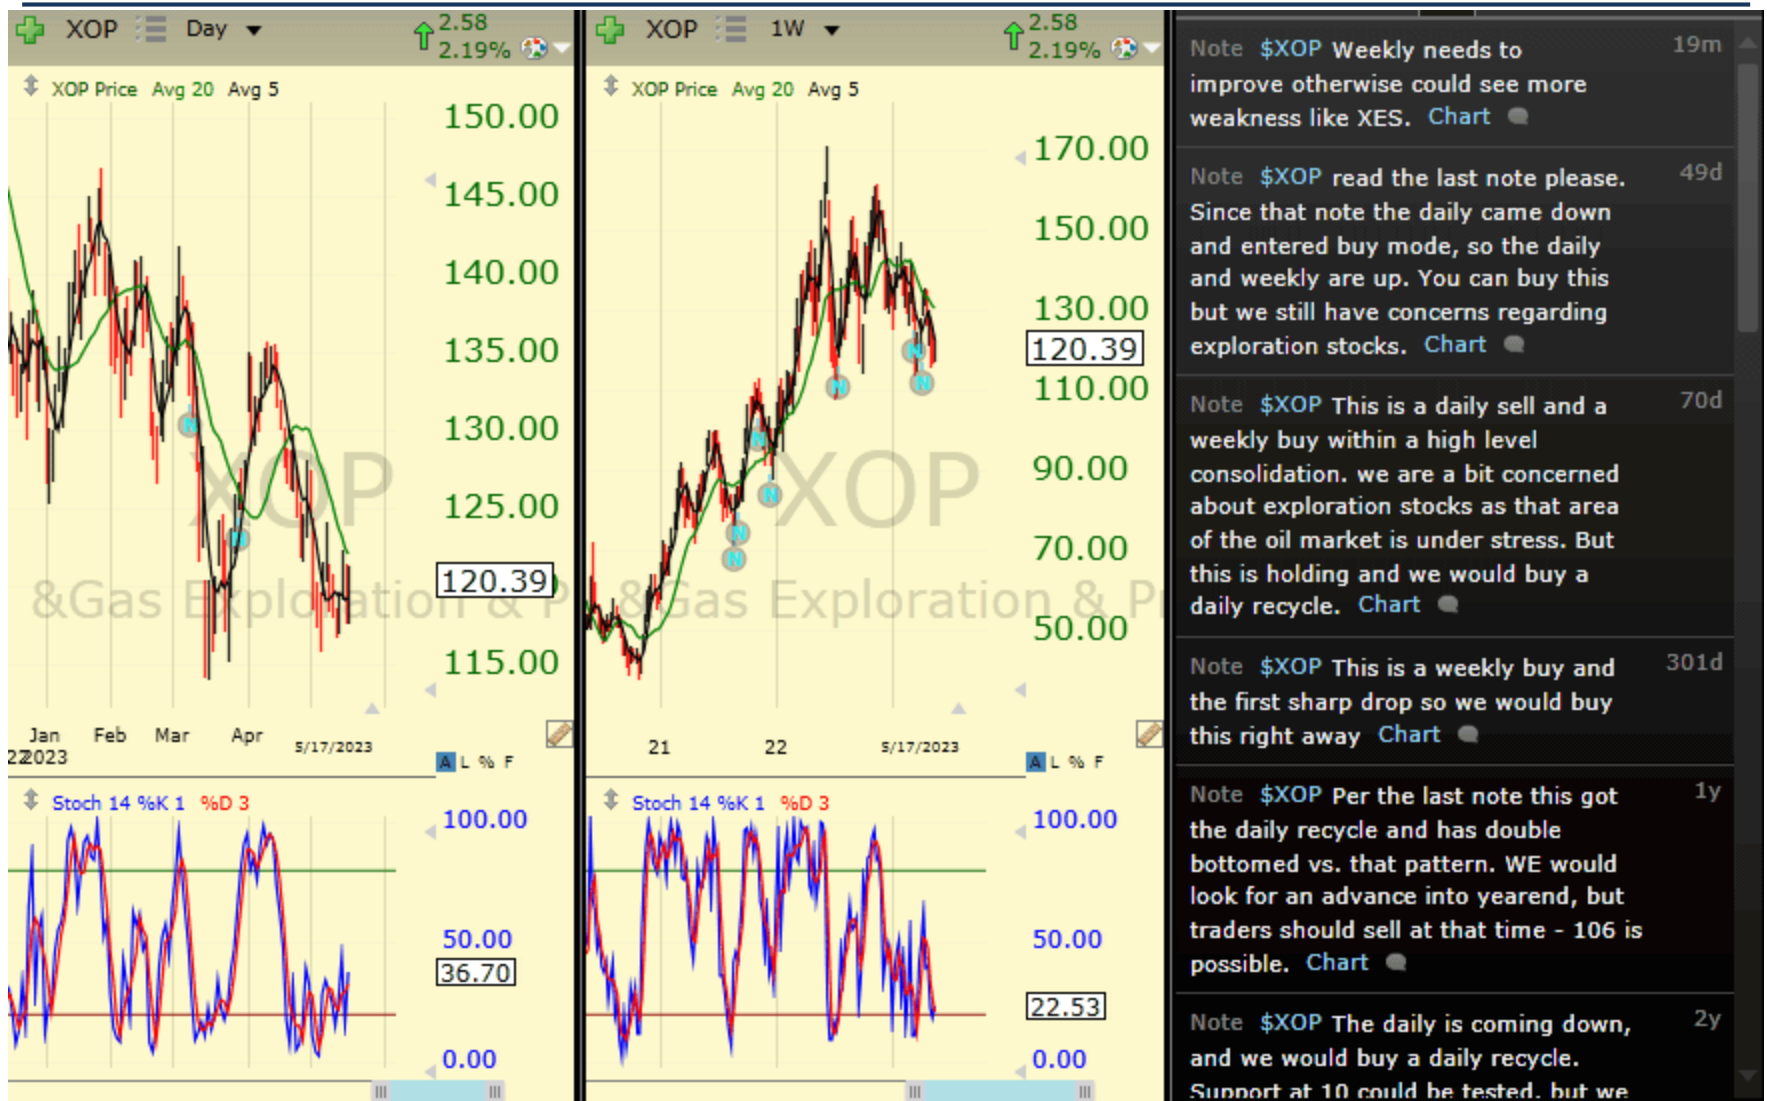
XOP Day 2.58 2.19%

XOP Price Avg 20 Avg 5

150.00
145.00
140.00
135.00
130.00
125.00
120.39
115.00

XOP
&Gas Exploration & P

Jan Feb Mar Apr 5/17/2023
2023

A L % F

Stoch 14 %K 1 %D 3

100.00
50.00
36.70
0.00

XOP 1W 2.58 2.19%

XOP Price Avg 20 Avg 5

170.00
150.00
130.00
120.39
110.00
90.00
70.00
50.00

XOP
&Gas Exploration & P

21 22 5/17/2023

A L % F

Stoch 14 %K 1 %D 3

100.00
50.00
22.53
0.00

Note $XOP Weekly needs to improve otherwise could see more weakness like XES. Chart 19m

Note $XOP read the last note please. Since that note the daily came down and entered buy mode, so the daily and weekly are up. You can buy this but we still have concerns regarding exploration stocks. Chart 49d

Note $XOP This is a daily sell and a weekly buy within a high level consolidation. we are a bit concerned about exploration stocks as that area of the oil market is under stress. But this is holding and we would buy a daily recycle. Chart 70d

Note $XOP This is a weekly buy and the first sharp drop so we would buy this right away Chart 301d

Note $XOP Per the last note this got the daily recycle and has double bottomed vs. that pattern. WE would look for an advance into yearend, but traders should sell at that time - 106 is possible. Chart 1y

Note $XOP The daily is coming down, and we would buy a daily recycle. Support at 10 could be tested, but we 2y